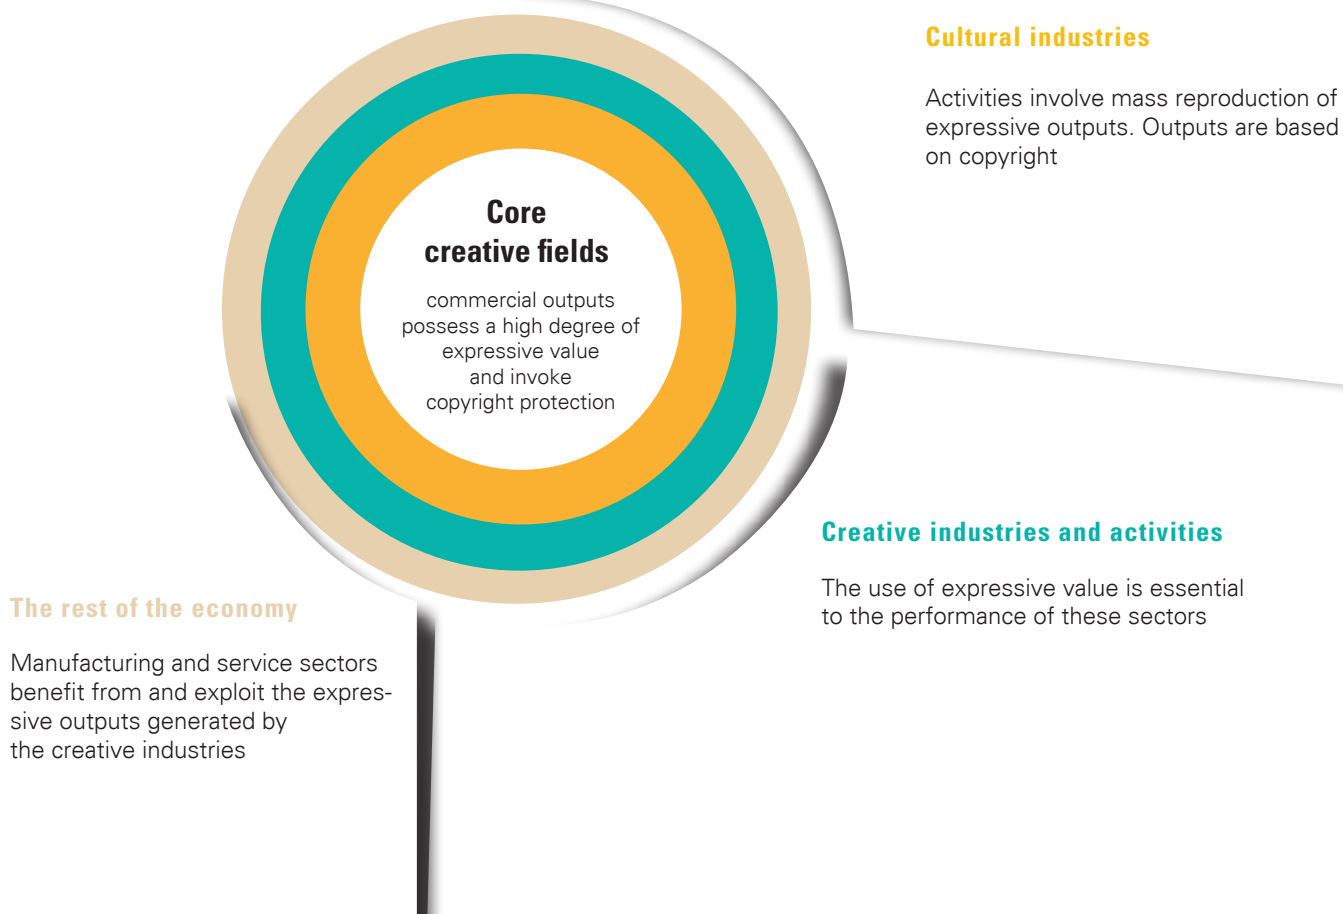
Core creative fields

commercial outputs possess a high degree of expressive value and invoke copyright protection

Cultural industries

Activities involve mass reproduction of expressive outputs. Outputs are based on copyright

Creative industries and activities

The use of expressive value is essential to the performance of these sectors

The rest of the economy

Manufacturing and service sectors benefit from and exploit the expressive outputs generated by the creative industries